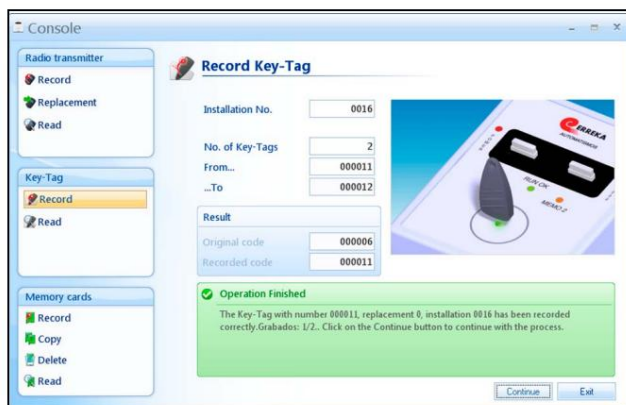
Console

Radio transmitter
Record
Replacement
Read

Key-Tag
Record
Read

Memory cards
Record
Copy
Delete
Read

Record Key-Tag

Installation No. 0016

No. of Key-Tags 2
From... 000011
...To 000012

Result
Original code 000006
Recorded code 000011

ERREKA
AUTOMATISMOS
RUN OK
MEMO 2

Operation Finished
The Key-Tag with number 000011, replacement 0, installation 0016 has been recorded correctly.Grabados: 1/2.. Click on the Continue button to continue with the process.

Continue
Exit